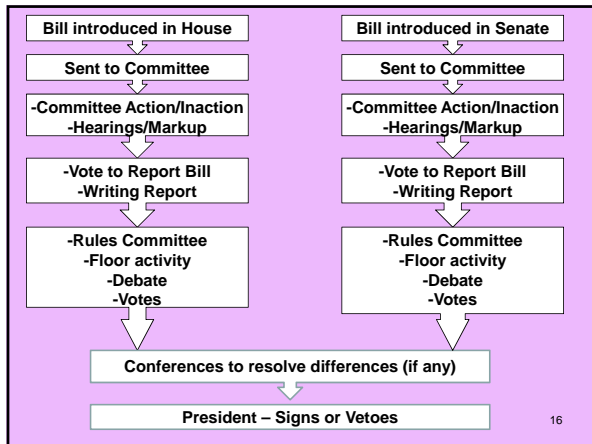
Bill introduced in House

Sent to Committee

-Committee Action/Inaction
-Hearings/Markup

-Vote to Report Bill
-Writing Report

-Rules Committee
-Floor activity
-Debate
-Votes

Bill introduced in Senate

Sent to Committee

-Committee Action/Inaction
-Hearings/Markup

-Vote to Report Bill
-Writing Report

-Rules Committee
-Floor activity
-Debate
-Votes

Conferences to resolve differences (if any)

President – Signs or Vetoes

16